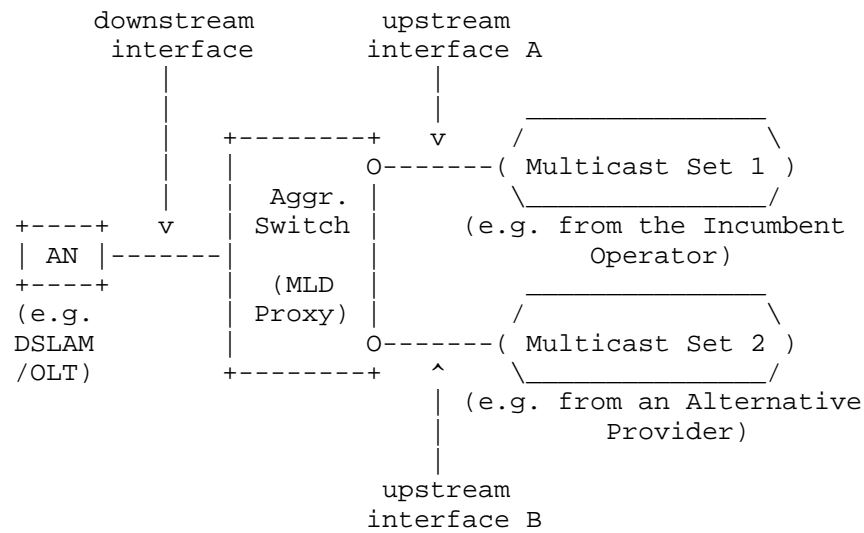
downstream interface

upstream interface A

Aggr. Switch

(MLD Proxy)

Multicast Set 1

(e.g. from the Incumbent Operator)

AN

(e.g. DSLAM /OLT)

Multicast Set 2

(e.g. from an Alternative Provider)

upstream interface B